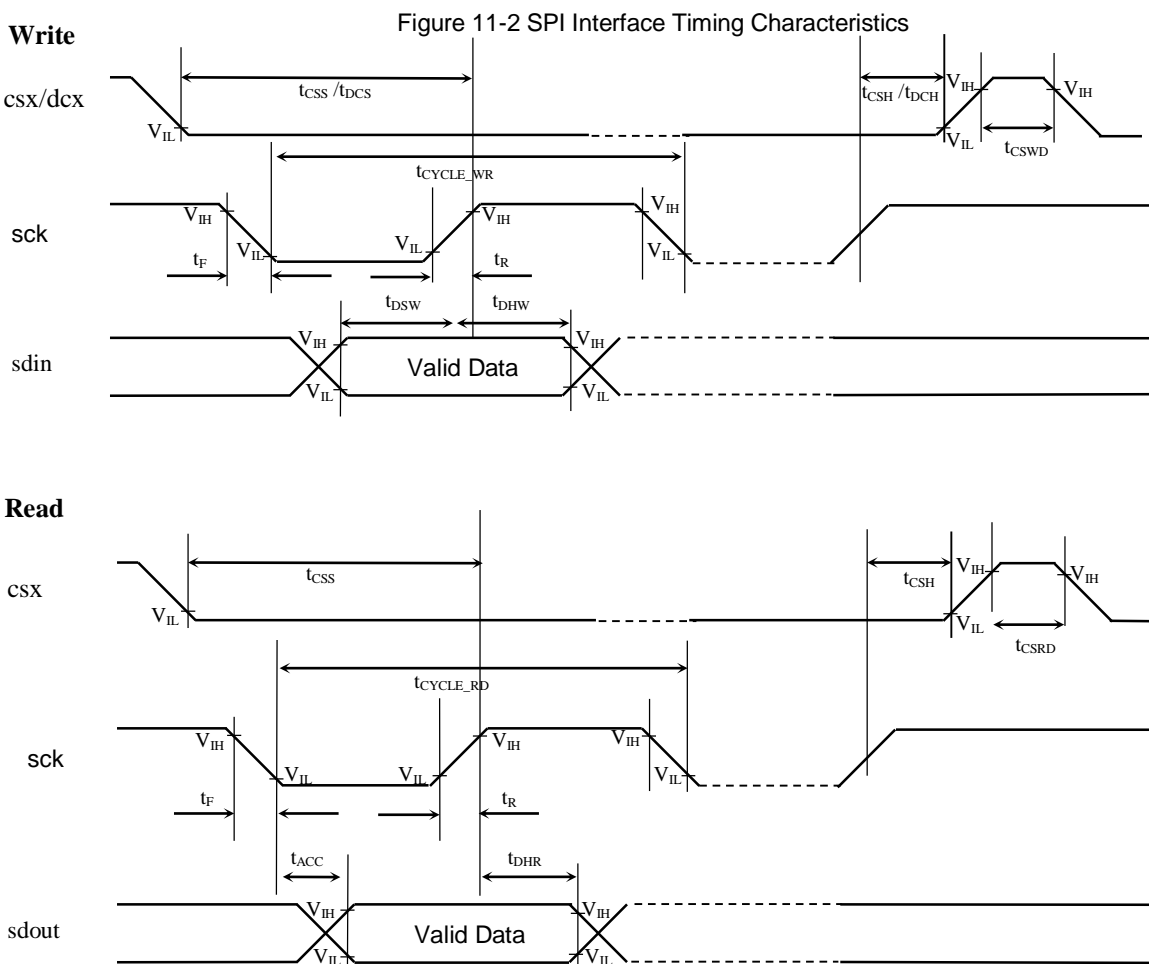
Figure 11-2 SPI Interface Timing Characteristics

Write

csx/dcx

$t_{CSS}$ /$t_{DCS}$

$V_{IL}$

$t_{CSH}$ /$t_{DCH}$

$V_{IH}$

$V_{IH}$

$V_{IL}$

$t_{CSWD}$

$t_{CYCLE\_WR}$

sck

$V_{IH}$

$V_{IL}$

$V_{IL}$

$V_{IH}$

$V_{IH}$

$V_{IL}$

$t_F$

$t_R$

$t_{DSW}$

$t_{DHW}$

sdin

$V_{IH}$

$V_{IL}$

Valid Data

$V_{IH}$

$V_{IL}$

Read

csx

$t_{CSS}$

$V_{IL}$

$t_{CSH}$

$V_{IH}$

$V_{IH}$

$V_{IL}$

$t_{CSRD}$

$t_{CYCLE\_RD}$

sck

$V_{IH}$

$V_{IL}$

$V_{IL}$

$V_{IH}$

$V_{IH}$

$V_{IL}$

$t_F$

$t_R$

$t_{ACC}$

$t_{DHR}$

sdout

$V_{IH}$

$V_{IL}$

Valid Data

$V_{IH}$

$V_{IL}$